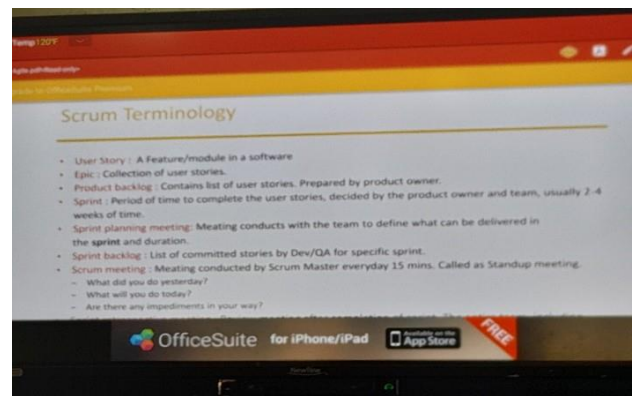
Temp | 20°F

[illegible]

Scrum Terminology

- User Story : A Feature/module in a software
- Epic : Collection of user stories.
- Product backlog : Contains list of user stories. Prepared by product owner.
- Sprint : Period of time to complete the user stories, decided by the product owner and team, usually 2-4 weeks of time.
- Sprint planning meeting: Meating conducts with the team to define what can be delivered in the sprint and duration.
- Sprint backlog : List of committed stories by Dev/QA for specific sprint.
- Scrum meeting : Meating conducted by Scrum Master everyday 15 mins. Called as Standup meeting.
  - What did you do yesterday?
  - What will you do today?
  - Are there any impediments in your way?

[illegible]

OfficeSuite for iPhone/iPad Available on the App Store FREE